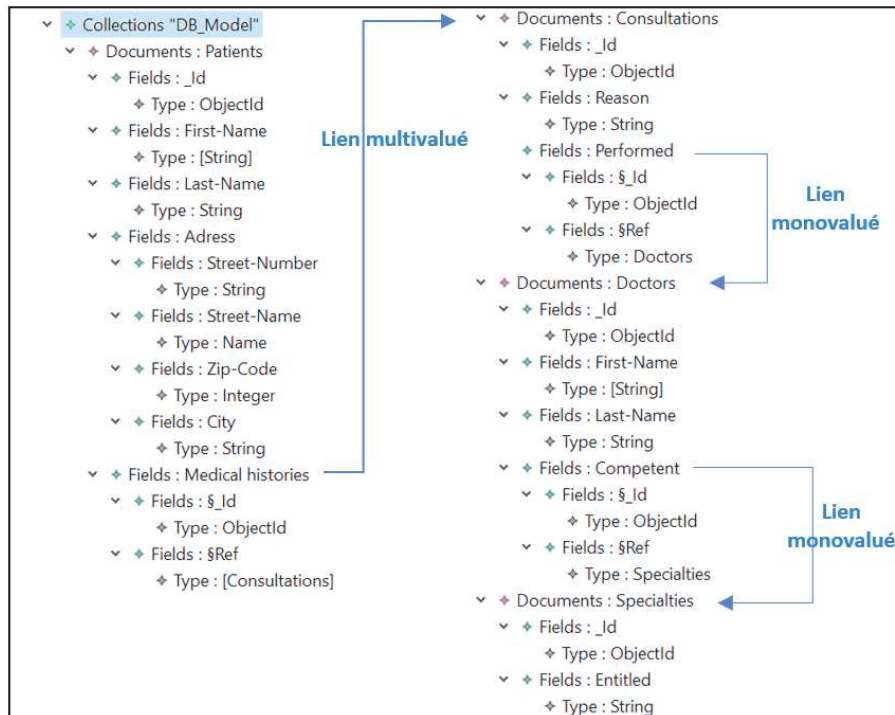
Collections "DB_Model"
Documents : Patients
Fields : _Id
Type : ObjectId
Fields : First-Name
Type : [String]
Fields : Last-Name
Type : String
Fields : Adress
Fields : Street-Number
Type : String
Fields : Street-Name
Type : Name
Fields : Zip-Code
Type : Integer
Fields : City
Type : String
Fields : Medical histories
Fields : §_Id
Type : ObjectId
Fields : §Ref
Type : [Consultations]

Lien multivalué

Documents : Consultations
Fields : _Id
Type : ObjectId
Fields : Reason
Type : String
Fields : Performed
Fields : §_Id
Type : ObjectId
Fields : §Ref
Type : Doctors

Lien monovalué

Documents : Doctors
Fields : _Id
Type : ObjectId
Fields : First-Name
Type : [String]
Fields : Last-Name
Type : String
Fields : Competent
Fields : §_Id
Type : ObjectId
Fields : §Ref
Type : Specialties

Lien monovalué

Documents : Specialties
Fields : _Id
Type : ObjectId
Fields : Entitled
Type : String